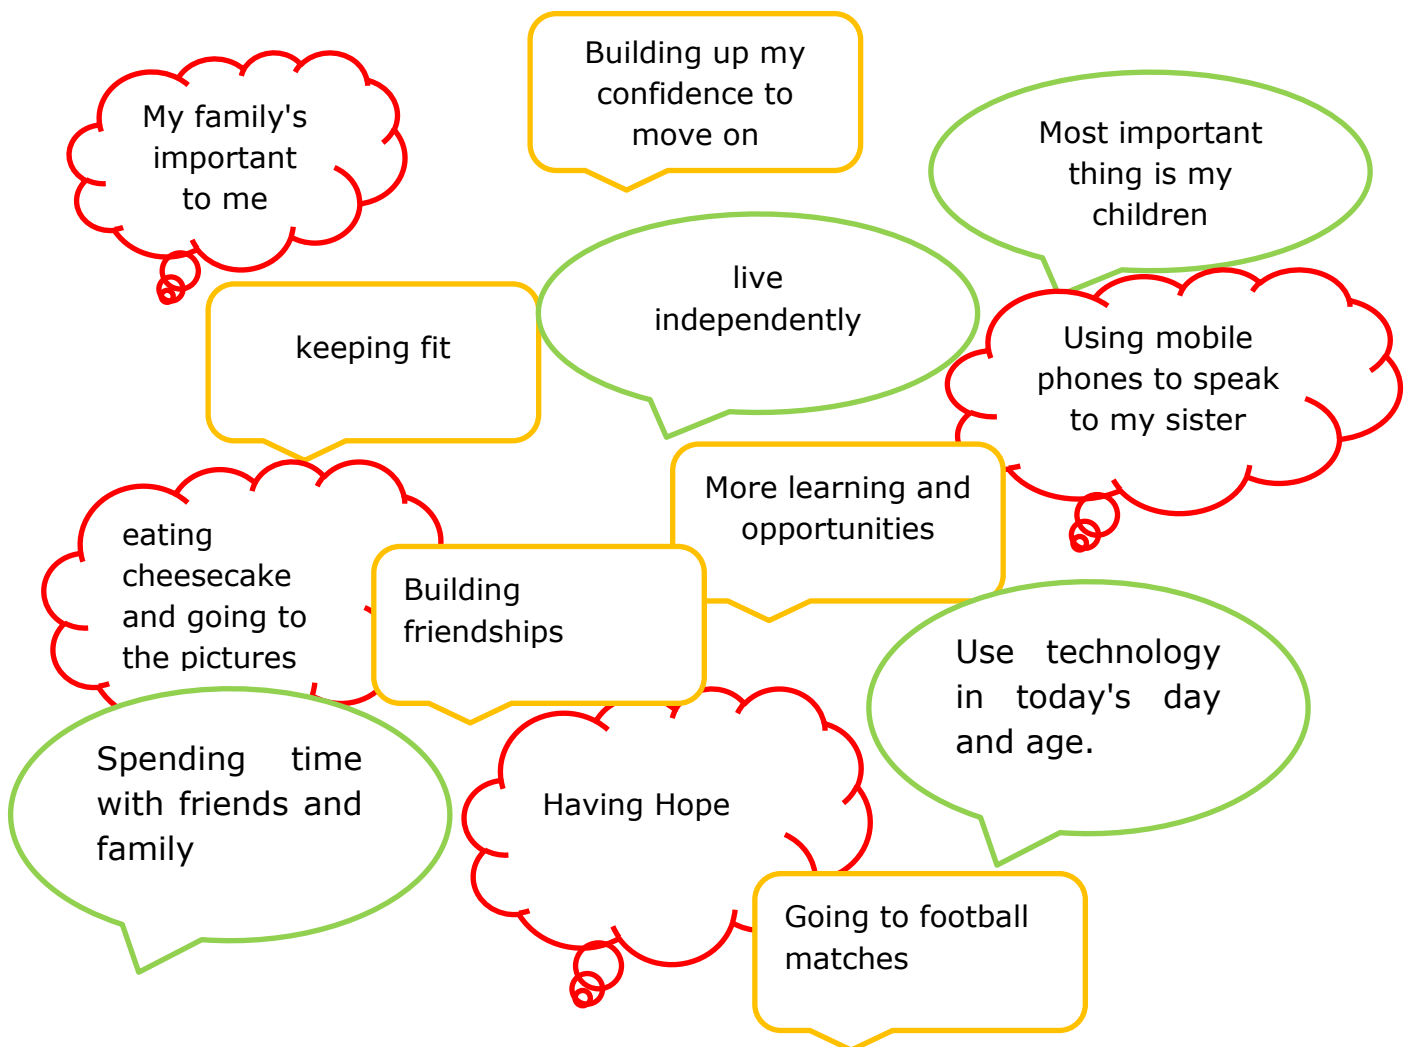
My family's important to me

Building up my confidence to move on

Most important thing is my children

keeping fit

live independently

Using mobile phones to speak to my sister

eating cheesecake and going to the pictures

More learning and opportunities

Building friendships

Use technology in today's day and age.

Spending time with friends and family

Having Hope

Going to football matches